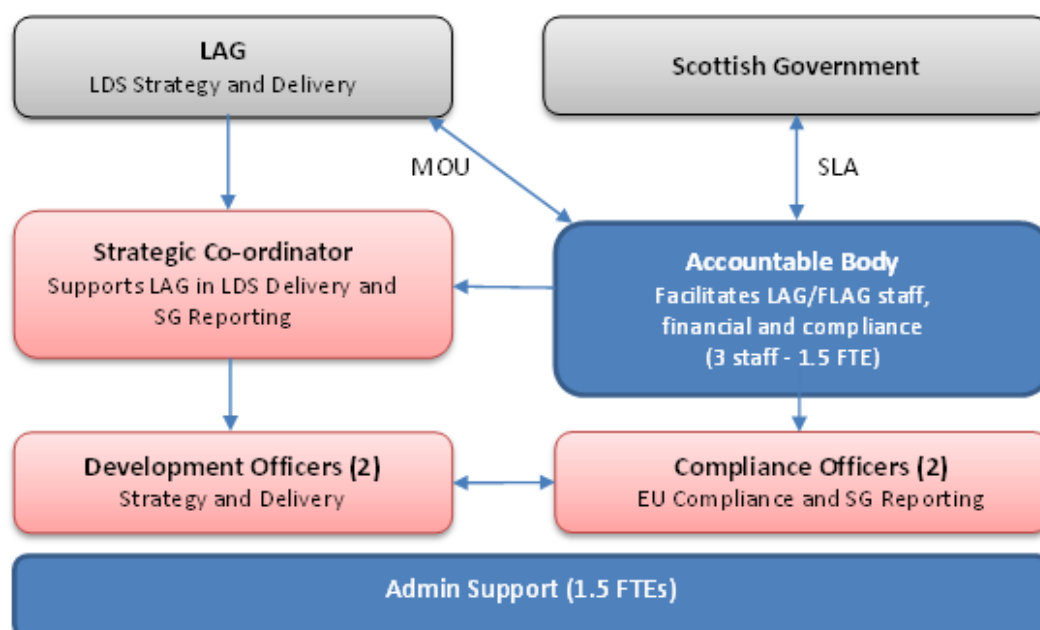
LAG
LDS Strategy and Delivery

Scottish Government

MOU

SLA

Strategic Co-ordinator
Supports LAG in LDS Delivery and SG Reporting

Accountable Body
Facilitates LAG/FLAG staff, financial and compliance
(3 staff - 1.5 FTE)

Development Officers (2)
Strategy and Delivery

Compliance Officers (2)
EU Compliance and SG Reporting

Admin Support (1.5 FTEs)